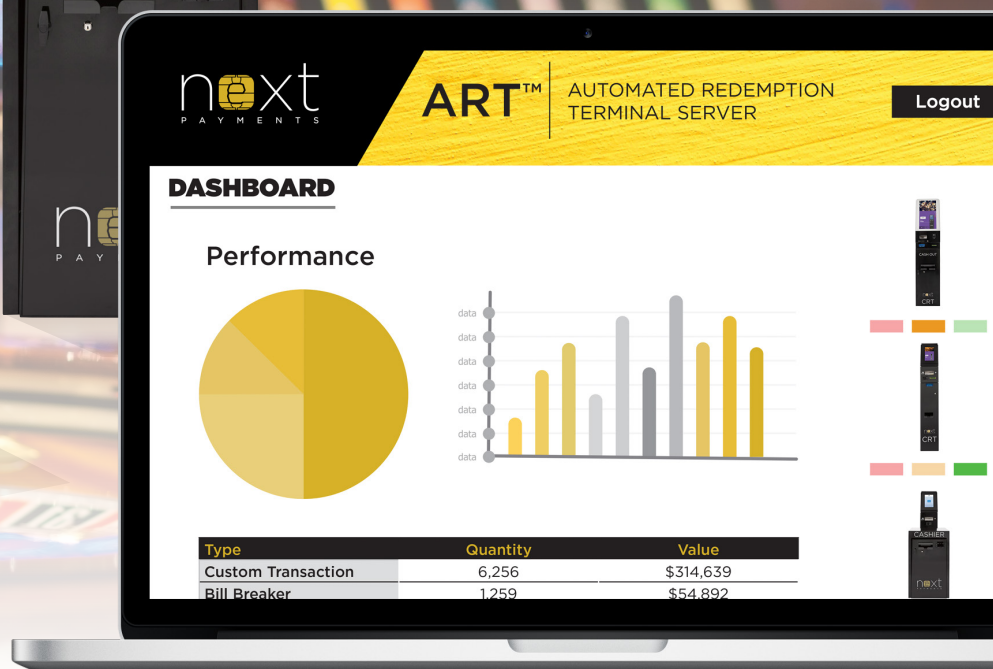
next
PAYMENTS

ART™ AUTOMATED REDEMPTION TERMINAL SERVER

Logout

DASHBOARD

Performance

data
data
data
data
data
data
data

| Type | Quantity | Value |
|---|---|---|
| Custom Transaction | 6,256 | \$314,639 |
| Bill Breaker | 1,259 | \$54,892 |

CASHOUT
next
CRT

next
CRT

CASHIER
next

next
PAY